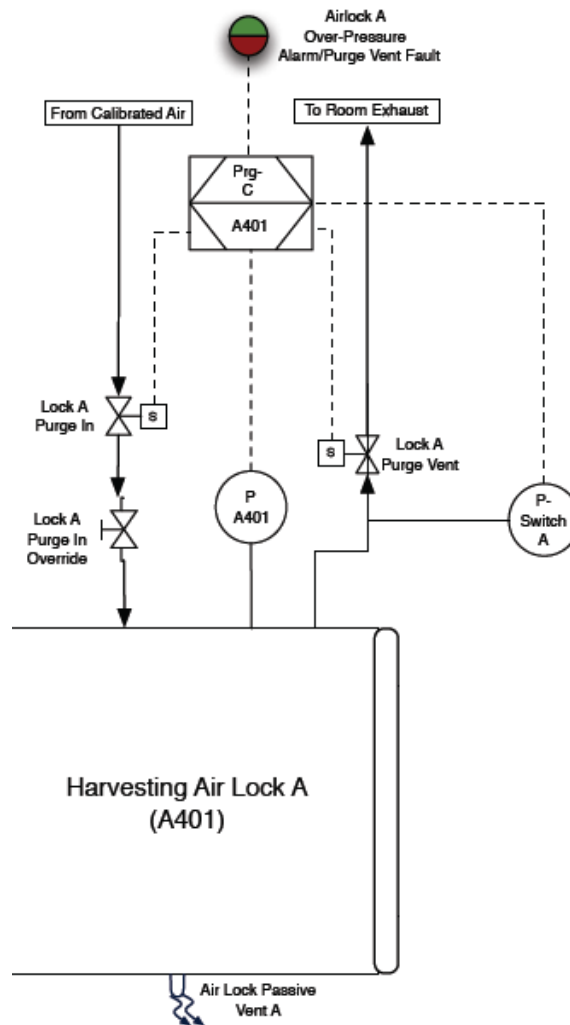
Airlock A
Over-Pressure
Alarm/Purge Vent Fault

From Calibrated Air

To Room Exhaust

Prg-
C

A401

Lock A
Purge In

S

S

Lock A
Purge Vent

P
A401

P-
Switch
A

Lock A
Purge In
Override

Harvesting Air Lock A
(A401)

Air Lock Passive
Vent A